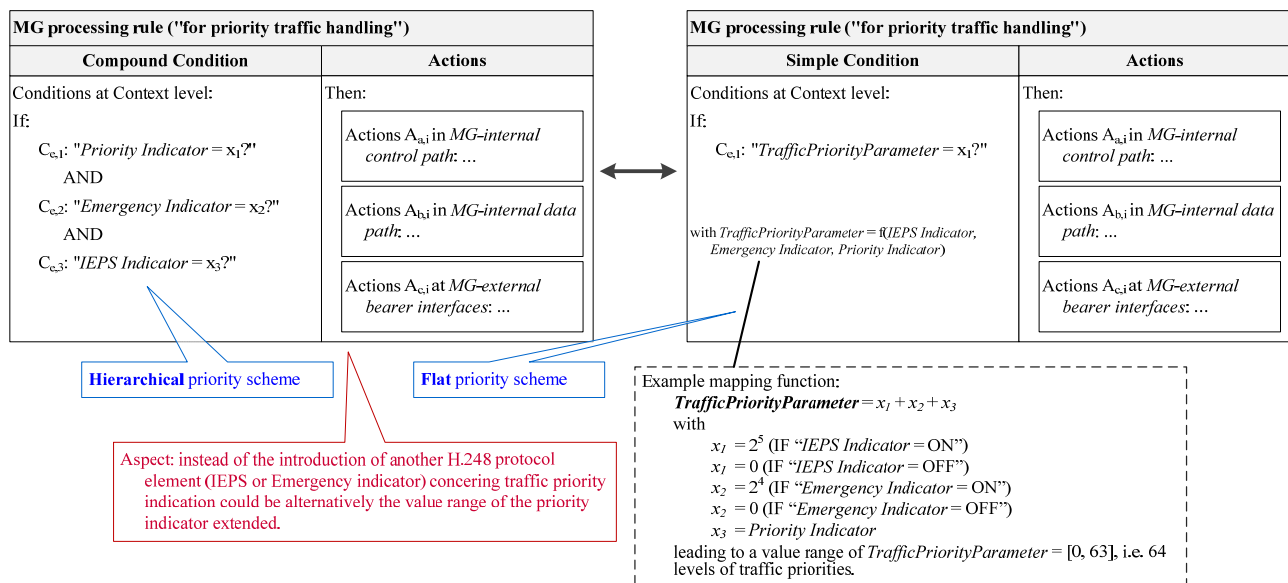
MG processing rule ("for priority traffic handling")

| Compound Condition | Actions |
|---|---|
| Conditions at Context level: If: $C_{e,1}$: "*Priority Indicator* = $x_1$?" AND $C_{e,2}$: "*Emergency Indicator* = $x_2$?" AND $C_{e,3}$: "*IEPS Indicator* = $x_3$?" | Then: Actions $A_{a,i}$ in *MG-internal control path*: ... Actions $A_{b,i}$ in *MG-internal data path*: ... Actions $A_{c,i}$ at *MG-external bearer interfaces*: ... |

MG processing rule ("for priority traffic handling")

| Simple Condition | Actions |
|---|---|
| Conditions at Context level: If: $C_{e,1}$: "*TrafficPriorityParameter* = $x_1$?" with *TrafficPriorityParameter* = f(*IEPS Indicator, Emergency Indicator, Priority Indicator*) | Then: Actions $A_{a,i}$ in *MG-internal control path*: ... Actions $A_{b,i}$ in *MG-internal data path*: ... Actions $A_{c,i}$ at *MG-external bearer interfaces*: ... |

**Hierarchical** priority scheme

**Flat** priority scheme

Aspect: instead of the introduction of another H.248 protocol element (IEPS or Emergency indicator) concering traffic priority indication could be alternatively the value range of the priority indicator extended.

Example mapping function:
***TrafficPriorityParameter*** = $x_1 + x_2 + x_3$
with
$x_1$ = $2^5$ (IF "*IEPS Indicator* = ON")
$x_1$ = 0 (IF "*IEPS Indicator* = OFF")
$x_2$ = $2^4$ (IF "*Emergency Indicator* = ON")
$x_2$ = 0 (IF "*Emergency Indicator* = OFF")
$x_3$ = *Priority Indicator*
leading to a value range of *TrafficPriorityParameter* = [0, 63], i.e. 64 levels of traffic priorities.